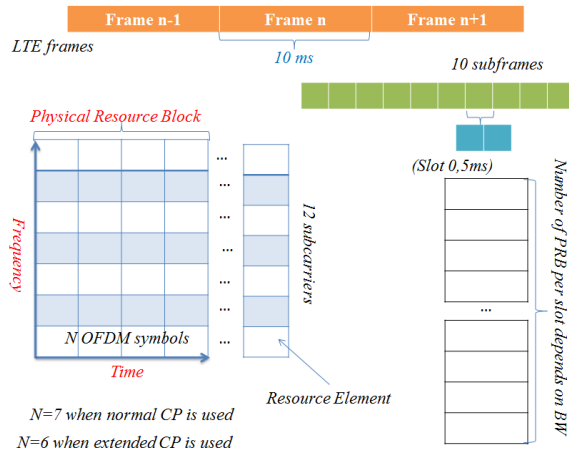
Frame n-1
Frame n
Frame n+1

LTE frames

10 ms

10 subframes

Physical Resource Block

(Slot 0,5ms)

Frequency

...
...
...
...
...
...
...
...

12 subcarriers

Number of PRB per slot depends on BW

...

N OFDM symbols

Time

Resource Element

N=7 when normal CP is used
N=6 when extended CP is used